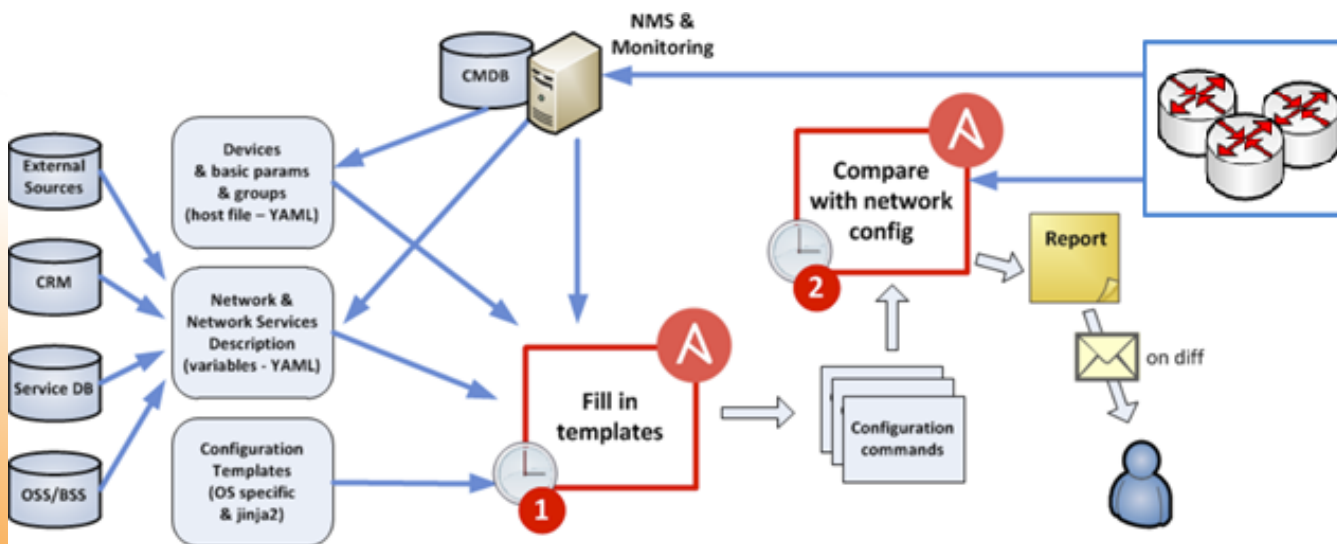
NMS & Monitoring

CMDB

External Sources

CRM

Service DB

OSS/BSS

Devices & basic params & groups (host file – YAML)

Network & Network Services Description (variables - YAML)

Configuration Templates (OS specific & jinja2)

Fill in templates

1

Configuration commands

Compare with network config

2

Report

on diff